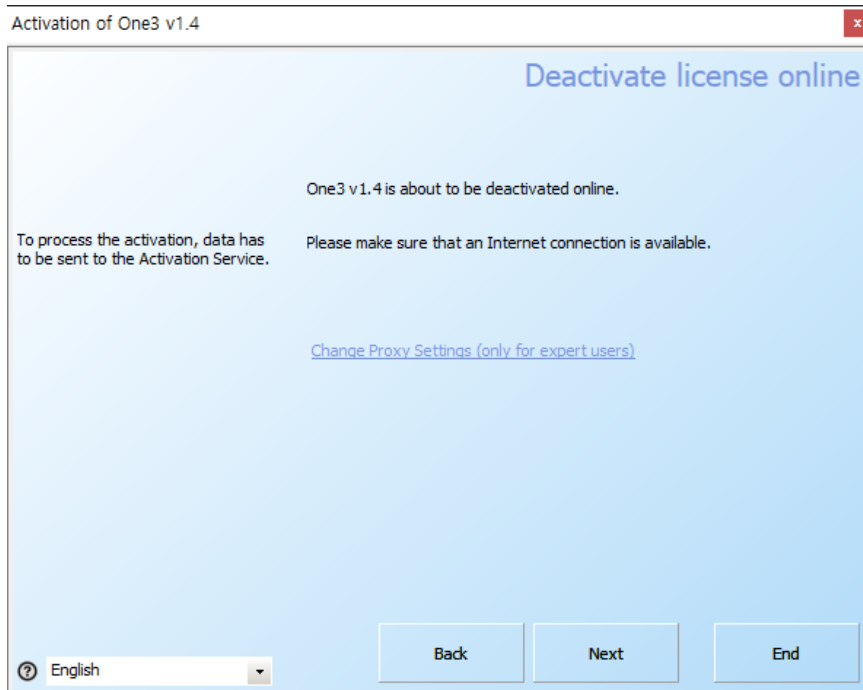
Activation of One3 v1.4

x

Deactivate license online

To process the activation, data has to be sent to the Activation Service.

One3 v1.4 is about to be deactivated online.

Please make sure that an Internet connection is available.

Change Proxy Settings (only for expert users)

? English

Back

Next

End